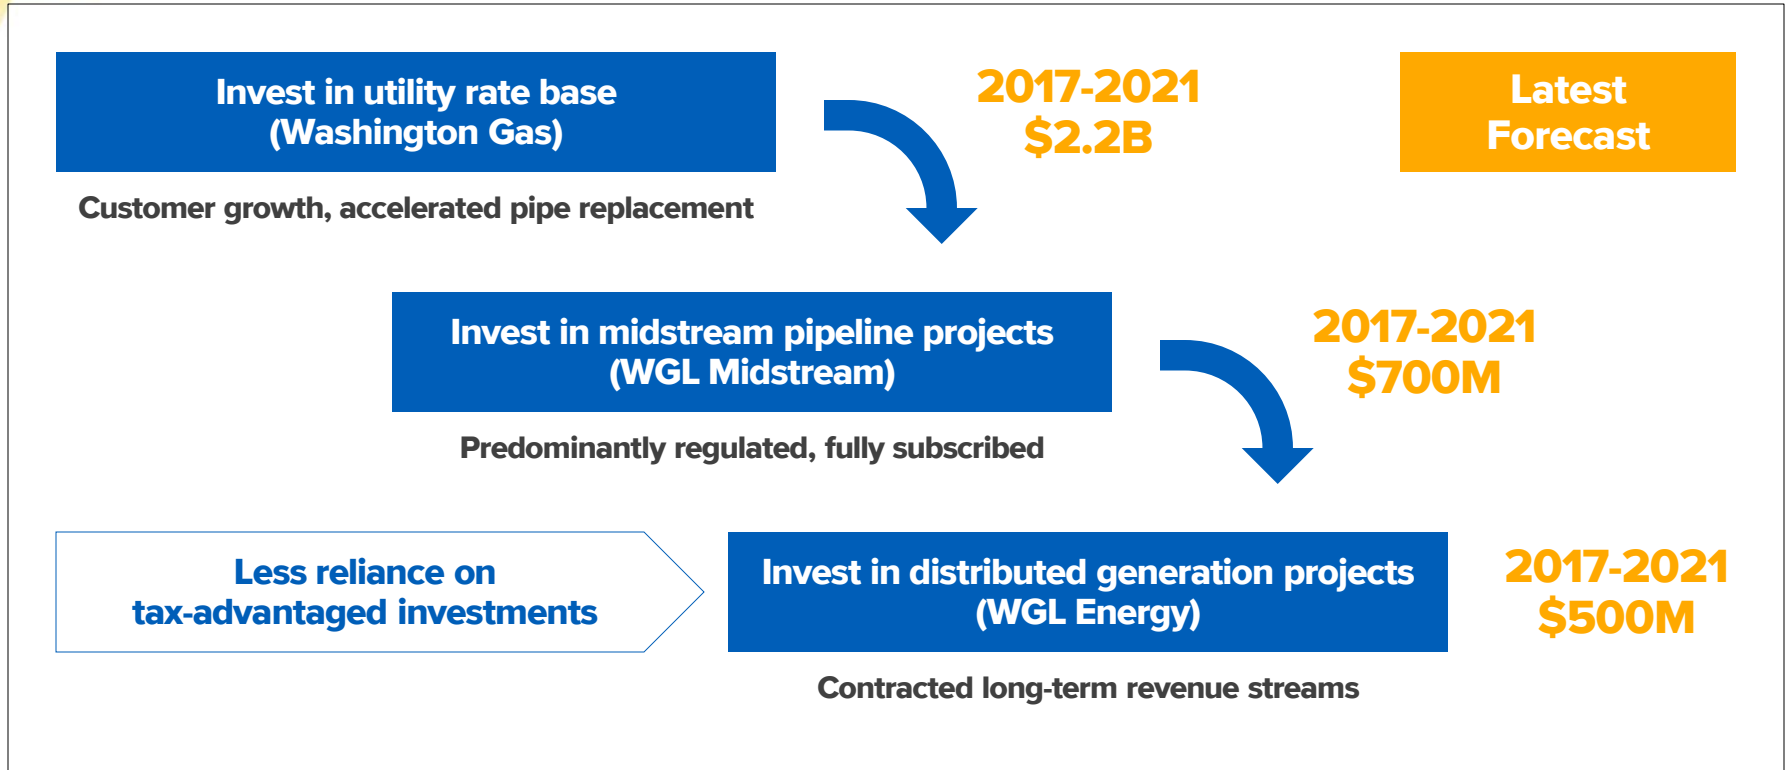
Invest in utility rate base (Washington Gas)

Customer growth, accelerated pipe replacement

2017-2021 \$2.2B

Latest Forecast

Invest in midstream pipeline projects (WGL Midstream)

Predominantly regulated, fully subscribed

2017-2021 \$700M

Less reliance on tax-advantaged investments

Invest in distributed generation projects (WGL Energy)

Contracted long-term revenue streams

2017-2021 \$500M